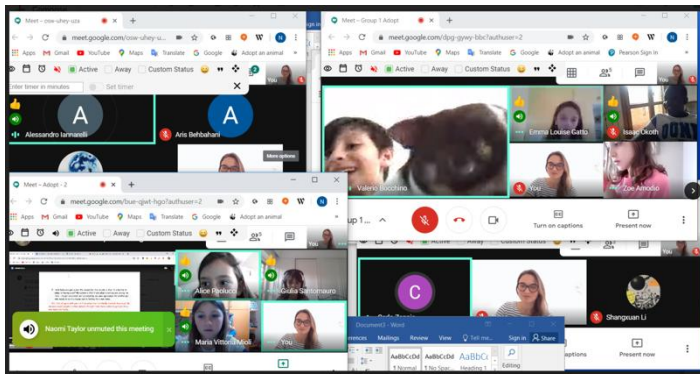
Meet – osw-uhey-uza
meet.google.com/osw-uhey-u...
Apps Gmail YouTube Maps Translate Google Adopt an animal
Active Away Custom Status
Enter timer in minutes
Set timer
A
Alessandro Iannarelli
A
Aris Behbahani
More options

Meet – Group 1 Adopt
meet.google.com/dpg-gywy-bbx?authuser=2
Apps Gmail YouTube Maps Translate Google Adopt an animal Pearson Sign In
Active Away Custom Status
Valerio Bocchino
Emma Louise Gatto
Isaac Okoth
You
Zoe Amodio
up 1...
Turn on captions
Present now

Meet – Adopt – 2
meet.google.com/bue-qjwt-hgo?authuser=2
Apps Gmail YouTube Maps Translate Google Adopt an animal
Active Away Custom Status
Alice Pivoluc...
Giulia Santomauro
Maria Vittoria Mioli...
You
Naomi Taylor unmuted this meeting
C
Shangxuan Li
Present now
Document3 - Word
rences Mailings Review View Tell me... Sign in Share
AaBbCcDd AaBbCcDd AaBbCc
¶ Normal ¶ No Spac... Heading 1
Editing